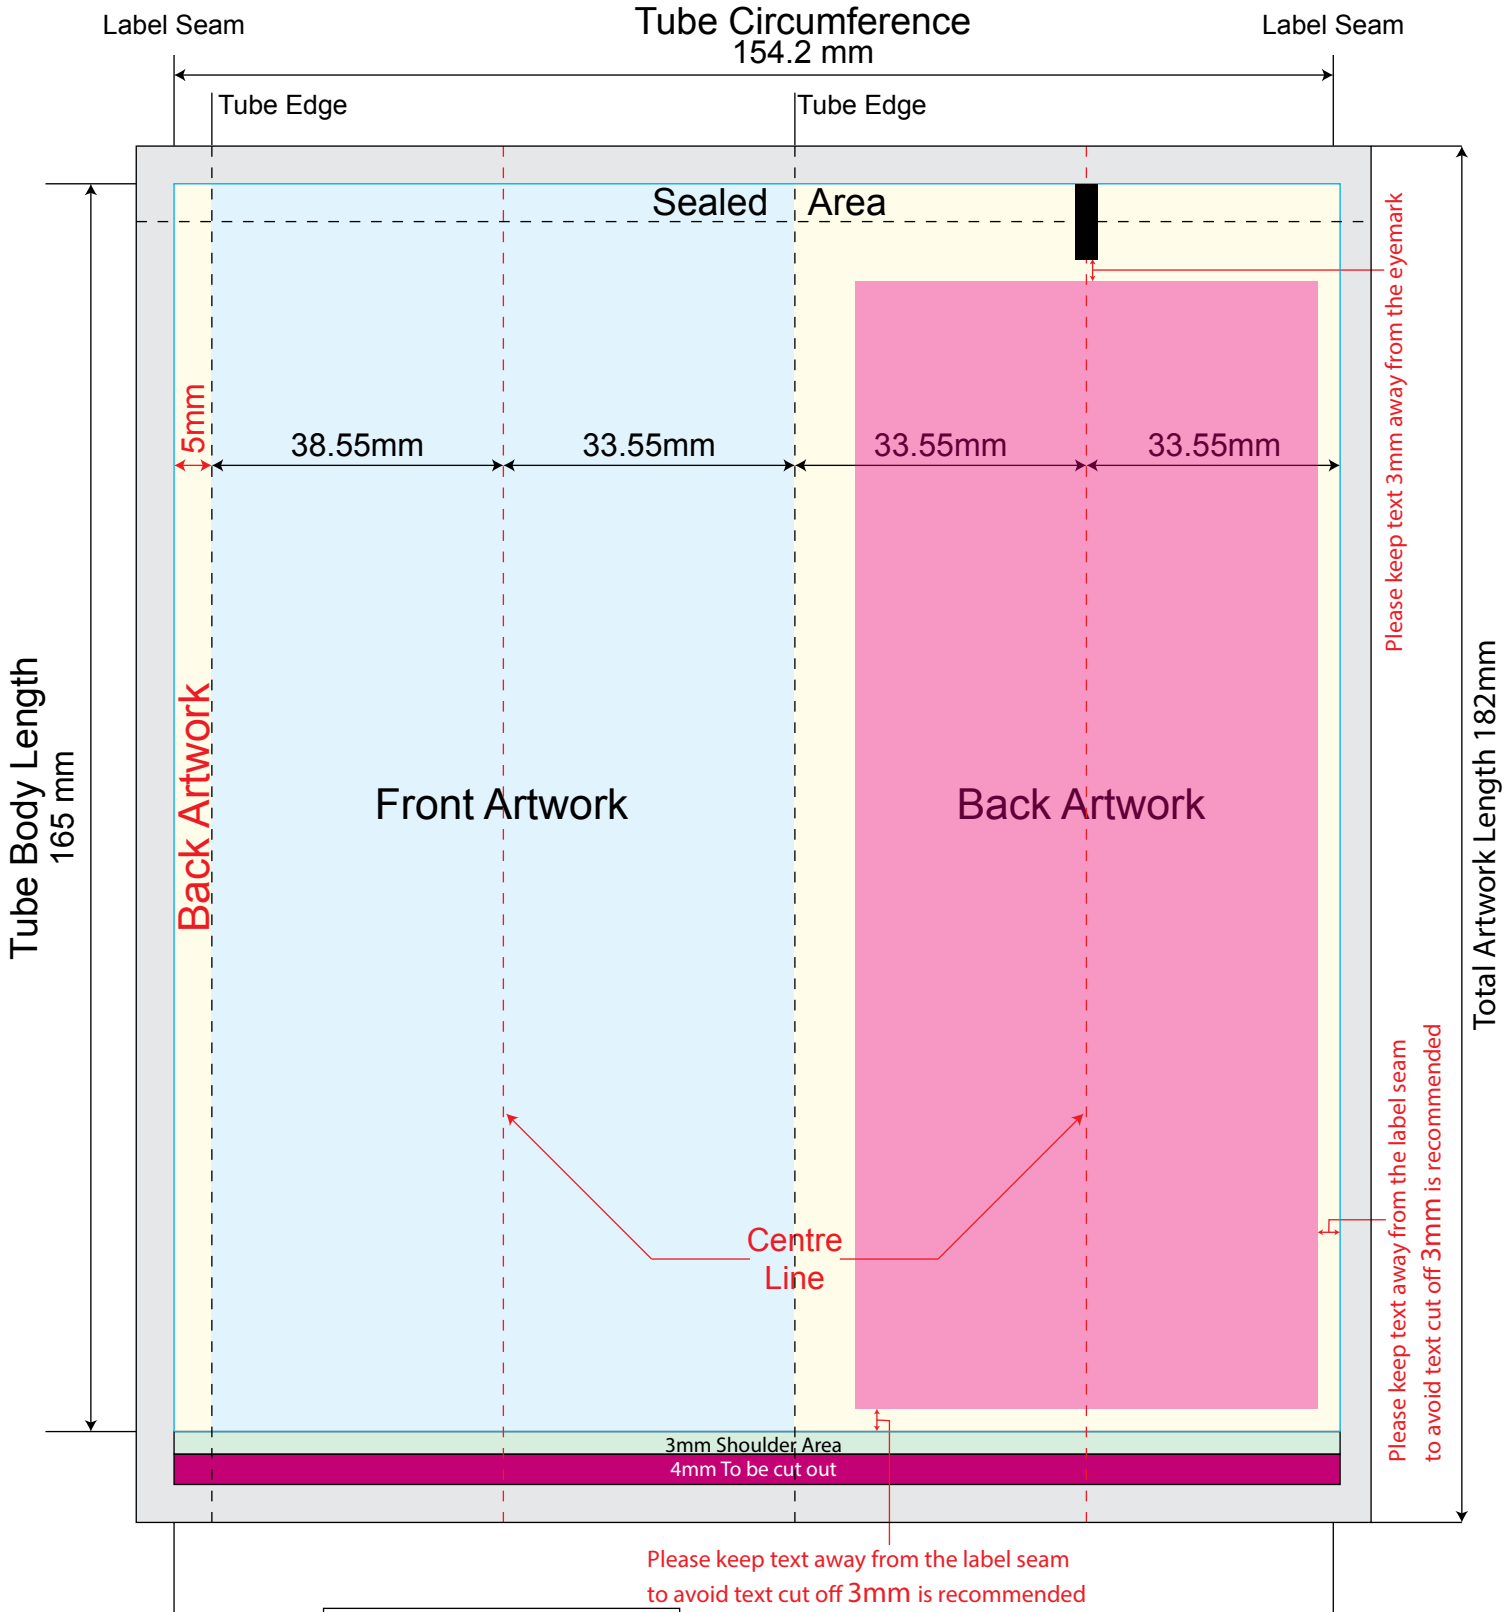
Label Seam

Tube Circumference
154.2 mm

Label Seam

Tube Edge

Tube Edge

Sealed Area

Please keep text 3mm away from the eyemark

5mm

38.55mm

33.55mm

33.55mm

33.55mm

Tube Body Length
165 mm

Back Artwork

Front Artwork

Back Artwork

Total Artwork Length 182mm

Centre Line

Please keep text away from the label seam to avoid text cut off 3mm is recommended

3mm Shoulder Area

4mm To be cut out

Please keep text away from the label seam to avoid text cut off 3mm is recommended